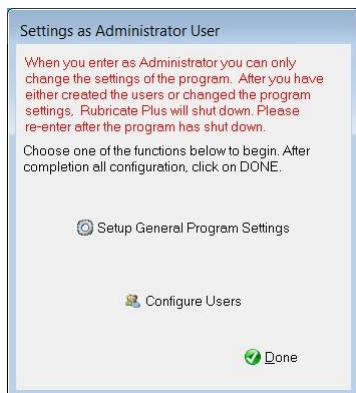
Settings as Administrator User

When you enter as Administrator you can only change the settings of the program. After you have either created the users or changed the program settings, Rubricate Plus will shut down. Please re-enter after the program has shut down.

Choose one of the functions below to begin. After completion all configuration, click on DONE.

Setup General Program Settings

Configure Users

Done